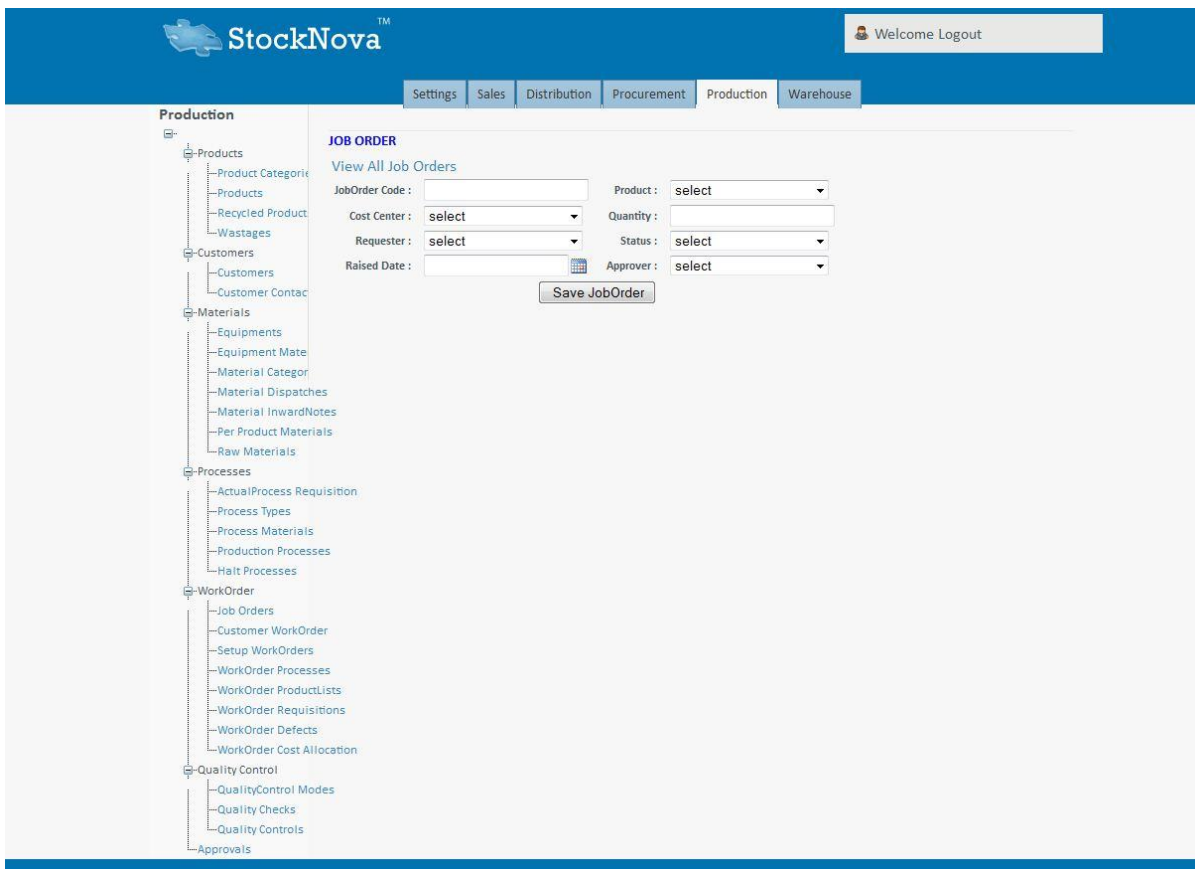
StockNova™

Welcome Logout

Settings | Sales | Distribution | Procurement | Production | Warehouse

Production

Products
Product Categorie
Products
Recycled Product
Wastages
Customers
Customers
Customer Contac
Materials
Equipments
Equipment Mate
Material Categor
Material Dispatches
Material InwardNotes
Per Product Materials
Raw Materials
Processes
ActualProcess Requisition
Process Types
Process Materials
Production Processes
Halt Processes
WorkOrder
Job Orders
Customer WorkOrder
Setup WorkOrders
WorkOrder Processes
WorkOrder ProductLists
WorkOrder Requisitions
WorkOrder Defects
WorkOrder Cost Allocation
Quality Control
QualityControl Modes
Quality Checks
Quality Controls
Approvals

JOB ORDER

View All Job Orders

JobOrder Code :
Product : select
Cost Center : select
Quantity :
Requester : select
Status : select
Raised Date :
Approver : select

Save JobOrder